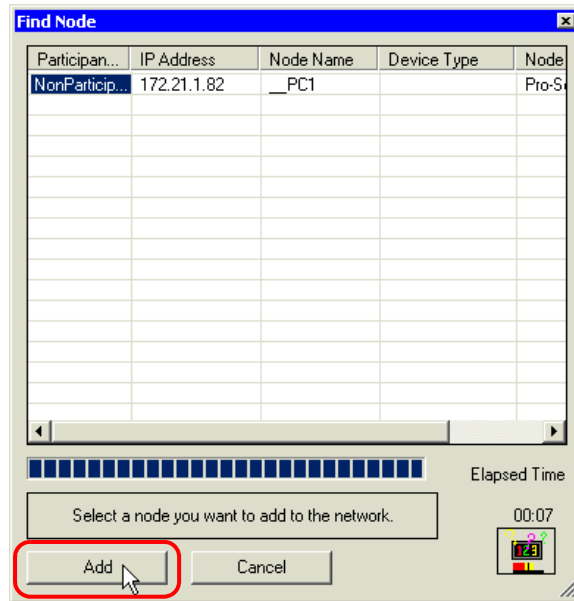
Find Node

| Participan... | IP Address | Node Name | Device Type | Node |
|---|---|---|---|---|
| NonParticip... | 172.21.1.82 | __PC1 | | Pro-S |

Elapsed Time

Select a node you want to add to the network.

00:07

123

Add

Cancel